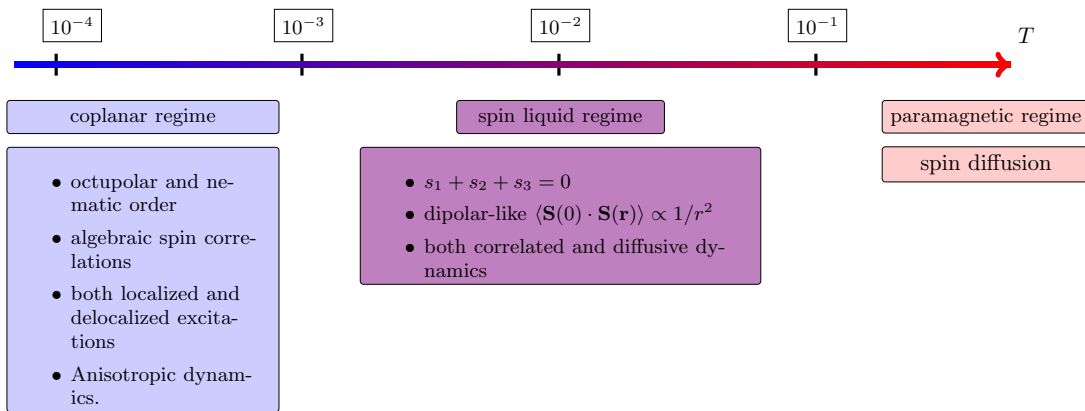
$10^{-4}$

$10^{-3}$

$10^{-2}$

$10^{-1}$

$T$

coplanar regime

- octupolar and nematic order
- algebraic spin correlations
- both localized and delocalized excitations
- Anisotropic dynamics.

spin liquid regime

- $s_1 + s_2 + s_3 = 0$
- dipolar-like $\langle \mathbf{S}(0) \cdot \mathbf{S}(\mathbf{r}) \rangle \propto 1/r^2$
- both correlated and diffusive dynamics

paramagnetic regime

spin diffusion